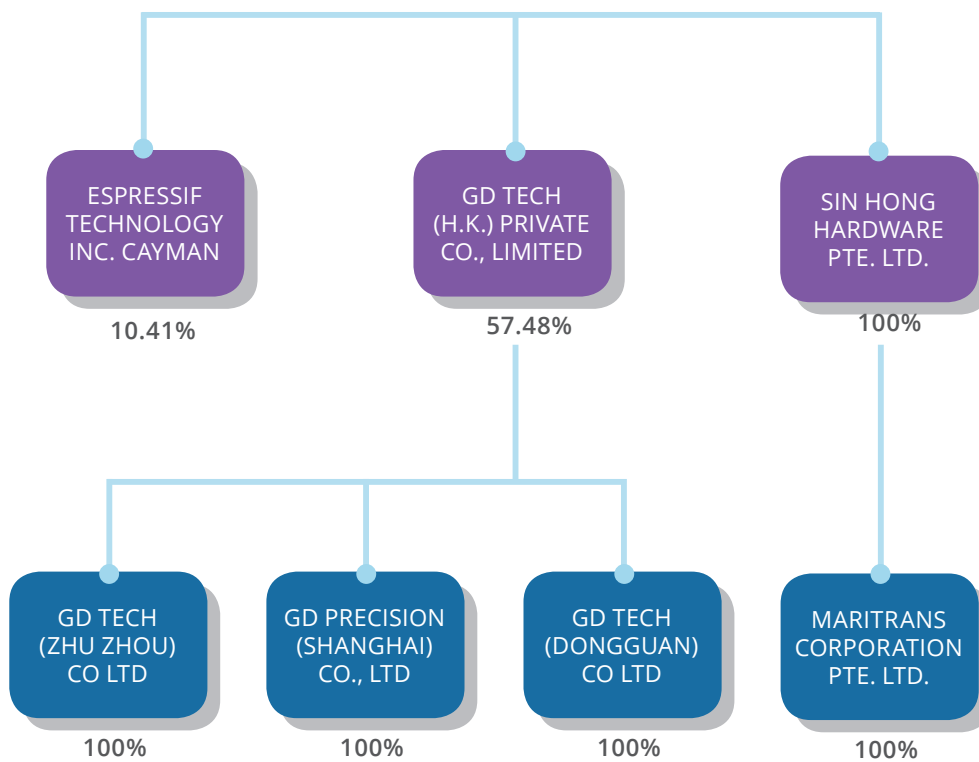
ESPRESSIF TECHNOLOGY INC. CAYMAN

10.41%

GD TECH (H.K.) PRIVATE CO., LIMITED

57.48%

SIN HONG HARDWARE PTE. LTD.

100%

GD TECH (ZHU ZHOU) CO LTD

100%

GD PRECISION (SHANGHAI) CO., LTD

100%

GD TECH (DONGGUAN) CO LTD

100%

MARITRANS CORPORATION PTE. LTD.

100%